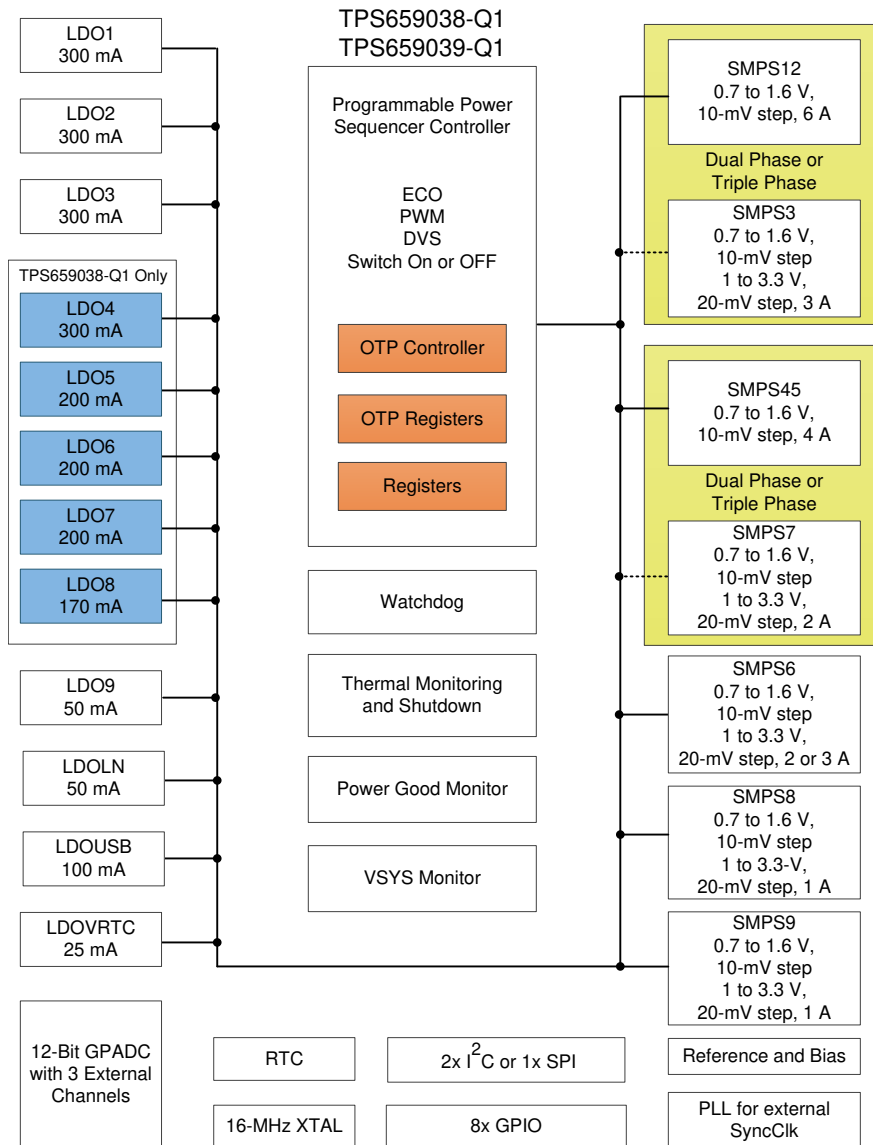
LDO1
300 mA

LDO2
300 mA

LDO3
300 mA

TPS659038-Q1 Only

LDO4
300 mA

LDO5
200 mA

LDO6
200 mA

LDO7
200 mA

LDO8
170 mA

LDO9
50 mA

LDOLN
50 mA

LDOUSB
100 mA

LDOVRTC
25 mA

12-Bit GPADC with 3 External Channels

TPS659038-Q1
TPS659039-Q1

Programmable Power Sequencer Controller

ECO
PWM
DVS
Switch On or OFF

OTP Controller

OTP Registers

Registers

Watchdog

Thermal Monitoring and Shutdown

Power Good Monitor

VSYS Monitor

RTC

2x $I^2C$ or 1x SPI

16-MHz XTAL

8x GPIO

SMPS12
0.7 to 1.6 V,
10-mV step, 6 A

Dual Phase or
Triple Phase

SMPS3
0.7 to 1.6 V,
10-mV step
1 to 3.3 V,
20-mV step, 3 A

SMPS45
0.7 to 1.6 V,
10-mV step, 4 A

Dual Phase or
Triple Phase

SMPS7
0.7 to 1.6 V,
10-mV step
1 to 3.3 V,
20-mV step, 2 A

SMPS6
0.7 to 1.6 V,
10-mV step
1 to 3.3 V,
20-mV step, 2 or 3 A

SMPS8
0.7 to 1.6 V,
10-mV step
1 to 3.3-V,
20-mV step, 1 A

SMPS9
0.7 to 1.6 V,
10-mV step
1 to 3.3 V,
20-mV step, 1 A

Reference and Bias

PLL for external SyncClk